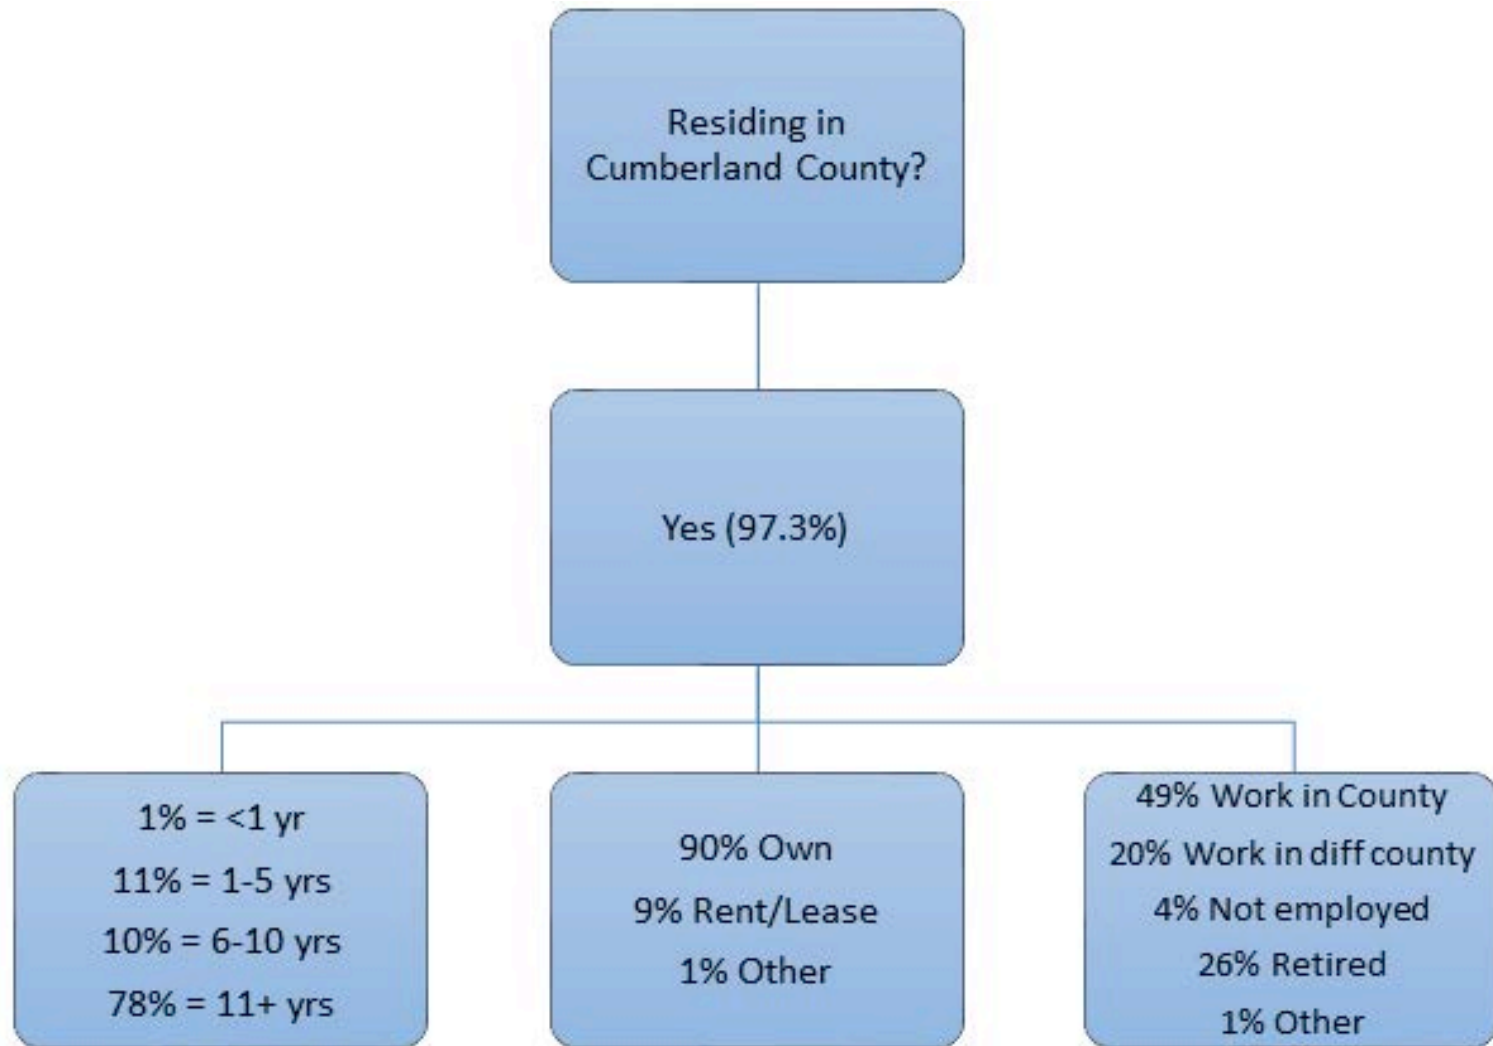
Residing in Cumberland County?

Yes (97.3%)

1% = <1 yr
11% = 1-5 yrs
10% = 6-10 yrs
78% = 11+ yrs

90% Own
9% Rent/Lease
1% Other

49% Work in County
20% Work in diff county
4% Not employed
26% Retired
1% Other